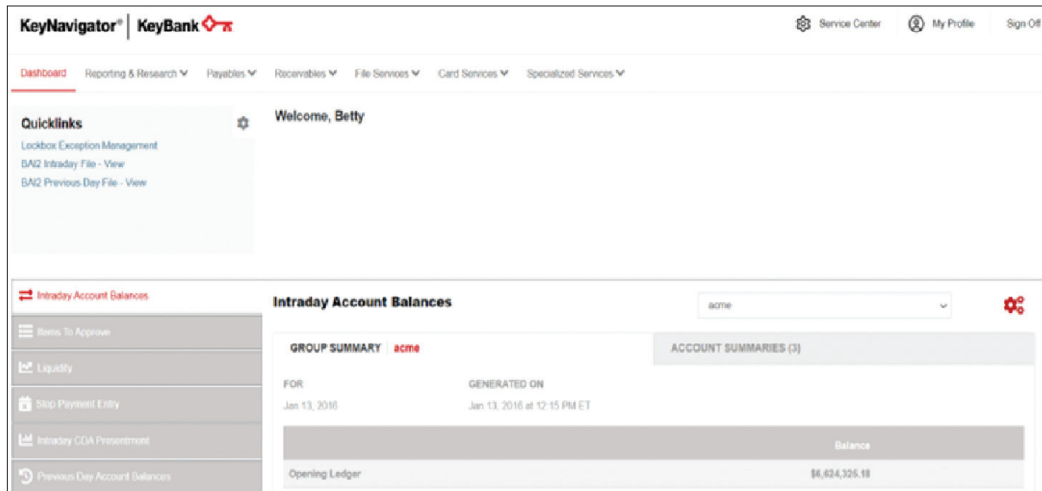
KeyNavigator® | KeyBank

Service Center | My Profile | Sign Off

Dashboard | Reporting & Research | Payables | Receivables | File Services | Card Services | Specialized Services

Quicklinks

Lockbox Exception Management
BAI2 Intraday File - View
BAI2 Previous Day File - View

Welcome, Betty

Intraday Account Balances
Items To Approve
Liquidity
Stop Payment Entry
Intraday CDA Presentment
Previous Day Account Balances

Intraday Account Balances

acme

GROUP SUMMARY | acme

ACCOUNT SUMMARIES (3)

FOR
Jan 13, 2016

GENERATED ON
Jan 13, 2016 at 12:15 PM ET

| | Balance |
|---|---|
| Opening Ledger | $6,624,325.18 |